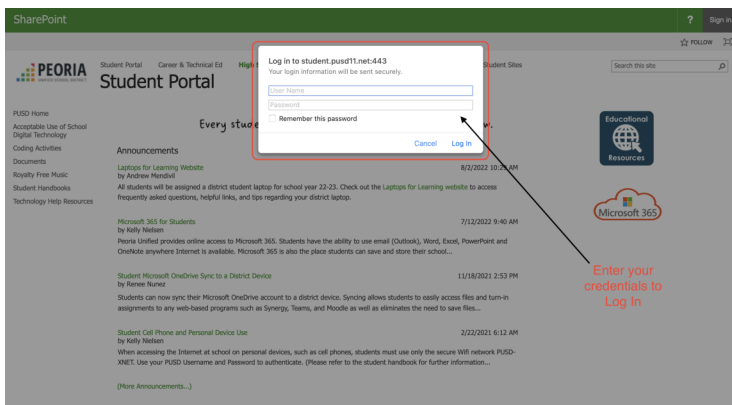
SharePoint

? Sign in

FOLLOW

PEORIA UNIFIED SCHOOL DISTRICT

Student Portal Career & Technical Ed High S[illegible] Student Sites

Student Portal

Search this site

Log in to student.pusd11.net:443
Your login information will be sent securely.

User Name
Password
Remember this password

Cancel Log In

PUSD Home
Acceptable Use of School Digital Technology
Coding Activities
Documents
Royalty Free Music
Student Handbooks
Technology Help Resources

Every stude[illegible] w.

Announcements

Laptops for Learning Website
by Andrew Mendivil
8/2/2022 10:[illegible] AM
All students will be assigned a district student laptop for school year 22-23. Check out the Laptops for Learning website to access frequently asked questions, helpful links, and tips regarding your district laptop.

Microsoft 365 for Students
by Kelly Nielsen
7/12/2022 9:40 AM
Peoria Unified provides online access to Microsoft 365. Students have the ability to use email (Outlook), Word, Excel, PowerPoint and OneNote anywhere Internet is available. Microsoft 365 is also the place students can save and store their school...

Student Microsoft OneDrive Sync to a District Device
by Renee Nunez
11/18/2021 2:53 PM
Students can now sync their Microsoft OneDrive account to a district device. Syncing allows students to easily access files and turn-in assignments to any web-based programs such as Synergy, Teams, and Moodle as well as eliminates the need to save files...

Student Cell Phone and Personal Device Use
by Kelly Nielsen
2/22/2021 6:12 AM
When accessing the Internet at school on personal devices, such as cell phones, students must use only the secure Wifi network PUSD-XNET. Use your PUSD Username and Password to authenticate. (Please refer to the student handbook for further information...

(More Announcements...)

Educational Resources

Microsoft 365

Enter your credentials to Log In